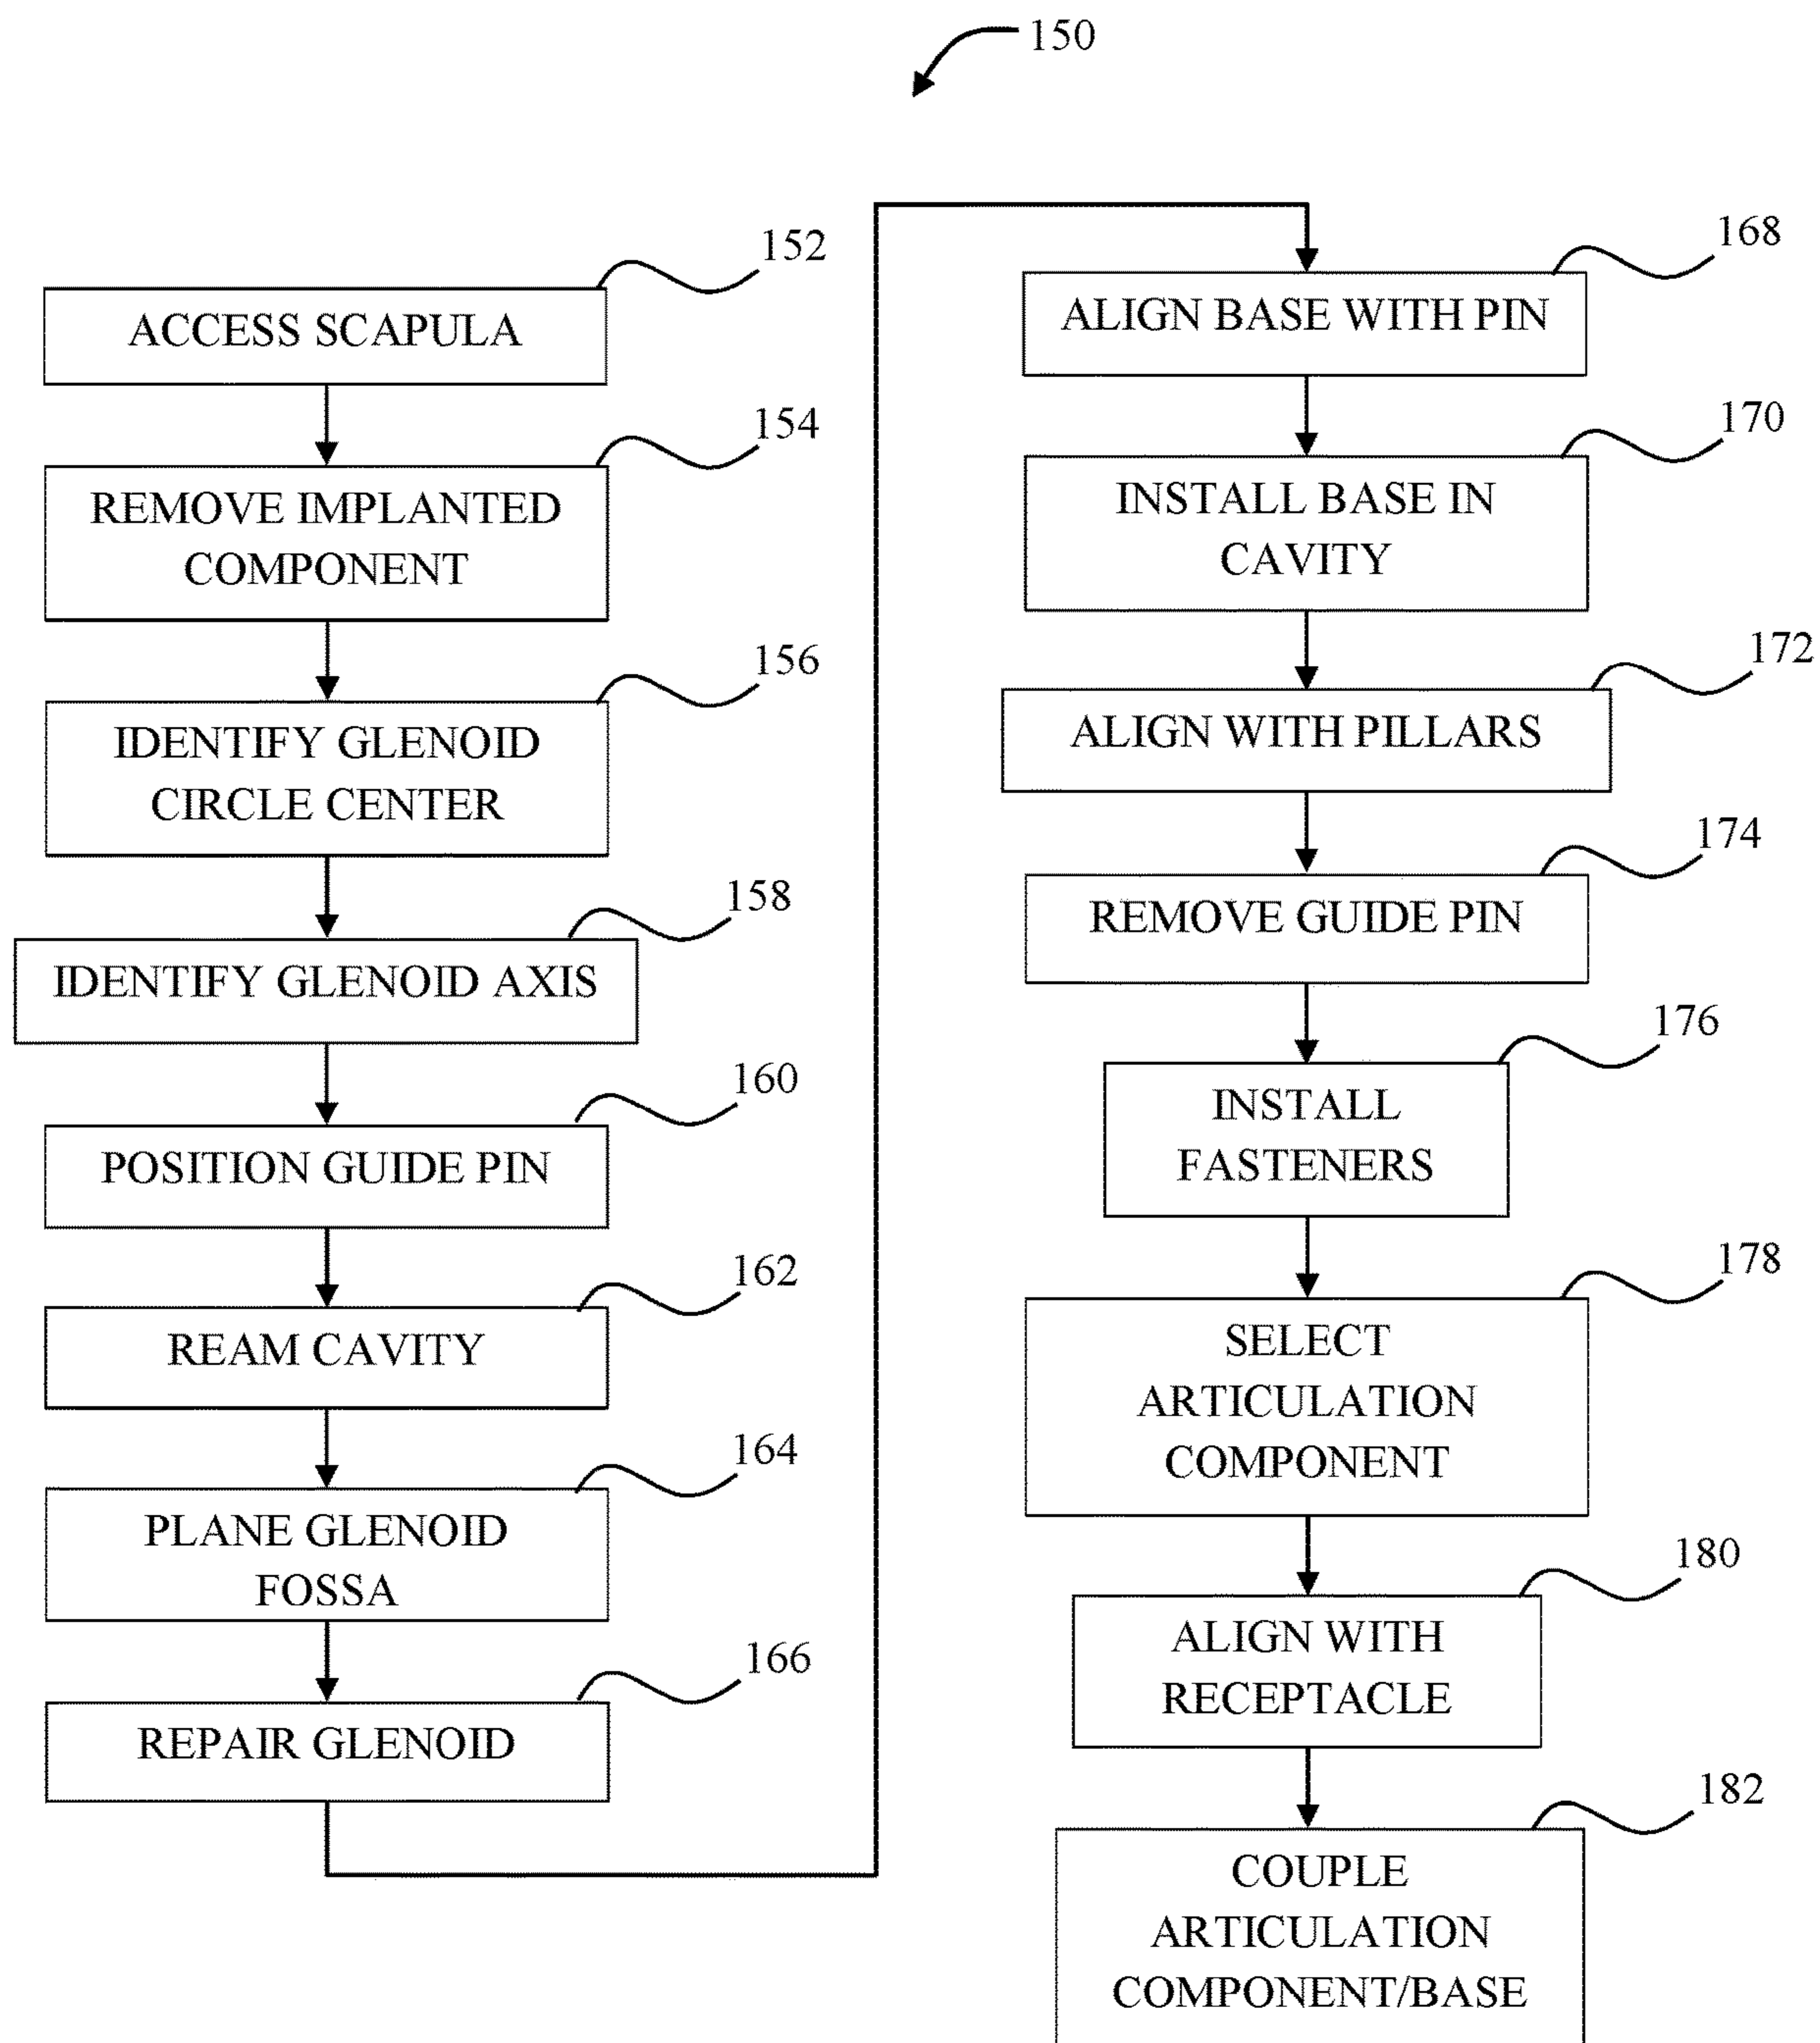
150

152
ACCESS SCAPULA

154
REMOVE IMPLANTED COMPONENT

156
IDENTIFY GLENOID CIRCLE CENTER

158
IDENTIFY GLENOID AXIS

160
POSITION GUIDE PIN

162
REAM CAVITY

164
PLANE GLENOID FOSSA

166
REPAIR GLENOID

168
ALIGN BASE WITH PIN

170
INSTALL BASE IN CAVITY

172
ALIGN WITH PILLARS

174
REMOVE GUIDE PIN

176
INSTALL FASTENERS

178
SELECT ARTICULATION COMPONENT

180
ALIGN WITH RECEPTACLE

182
COUPLE ARTICULATION COMPONENT/BASE